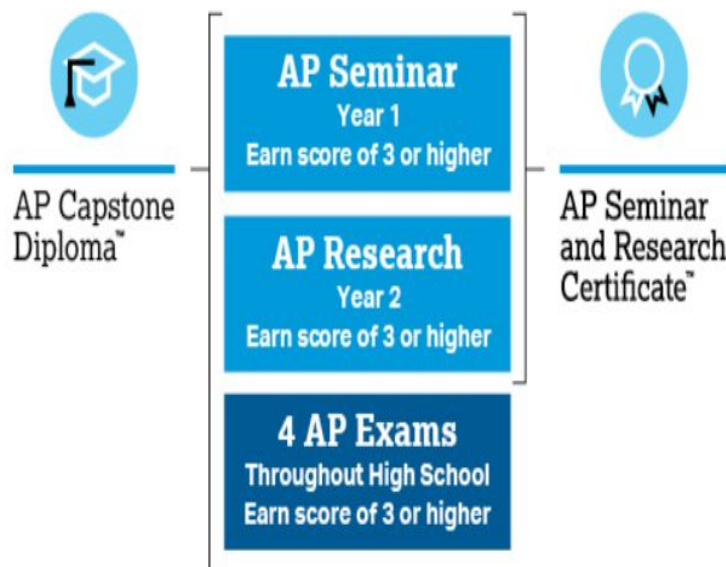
AP Capstone Diploma™

AP Seminar
Year 1
Earn score of 3 or higher

AP Research
Year 2
Earn score of 3 or higher

4 AP Exams
Throughout High School
Earn score of 3 or higher

AP Seminar and Research Certificate™